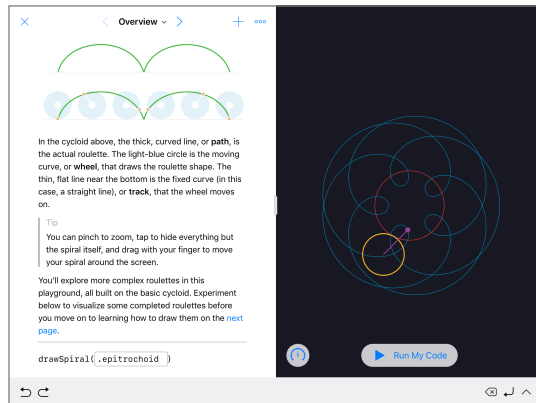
Overview

In the cycloid above, the thick, curved line, or **path**, is the actual roulette. The light-blue circle is the moving curve, or **wheel**, that draws the roulette shape. The thin, flat line near the bottom is the fixed curve (in this case, a straight line), or **track**, that the wheel moves on.

Tip
You can pinch to zoom, tap to hide everything but the spiral itself, and drag with your finger to move your spiral around the screen.

You'll explore more complex roulettes in this playground, all built on the basic cycloid. Experiment below to visualize some completed roulettes before you move on to learning how to draw them on the next page.

drawSpiral(.epitrochoid)

Run My Code